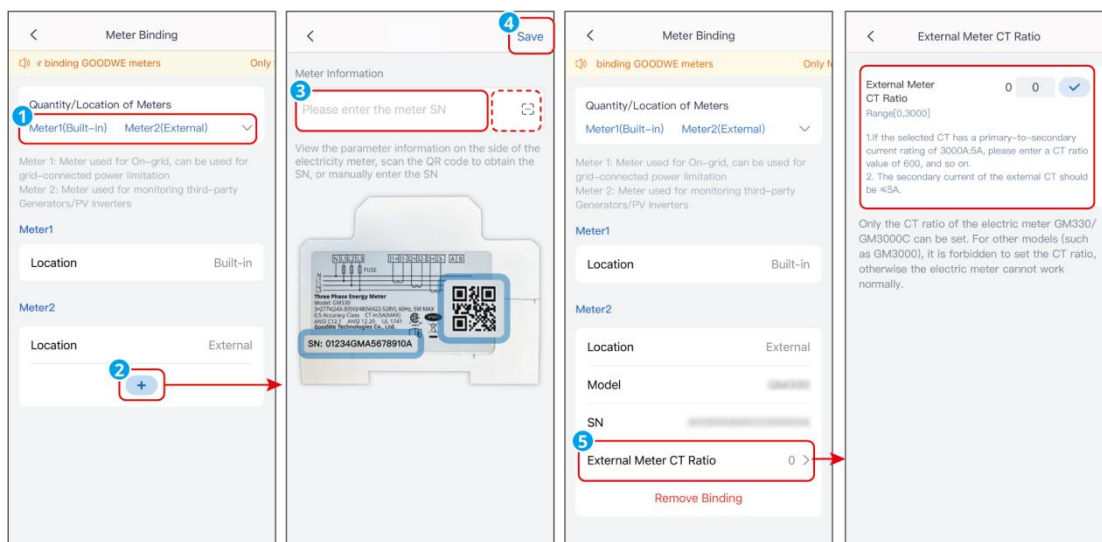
Meter Binding

·r binding GOODWE meters Only

Quantity/Location of Meters

1

Meter1(Built-in) Meter2(External)

Meter 1: Meter used for On-grid, can be used for grid-connected power limitation
Meter 2: Meter used for monitoring third-party Generators/PV inverters

Meter1

Location Built-in

Meter2

Location External

2

+

4

Save

Meter Information

3

Please enter the meter SN

View the parameter information on the side of the electricity meter, scan the QR code to obtain the SN, or manually enter the SN

Three Phase Energy Meter
Model: GM330

GoodWe Technologies Co., Ltd.

SN: 01234GMA5678910A

Meter Binding

binding GOODWE meters Only f

Quantity/Location of Meters

Meter1(Built-in) Meter2(External)

Meter 1: Meter used for On-grid, can be used for grid-connected power limitation
Meter 2: Meter used for monitoring third-party Generators/PV inverters

Meter1

Location Built-in

Meter2

Location External

Model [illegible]

SN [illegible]

5

External Meter CT Ratio 0

Remove Binding

External Meter CT Ratio

External Meter CT Ratio 0 0
Range[0,3000]

1.If the selected CT has a primary-to-secondary current rating of 3000A:5A, please enter a CT ratio value of 600, and so on.
2. The secondary current of the external CT should be ≤5A.

Only the CT ratio of the electric meter GM330/GM3000C can be set. For other models (such as GM3000), it is forbidden to set the CT ratio, otherwise the electric meter cannot work normally.